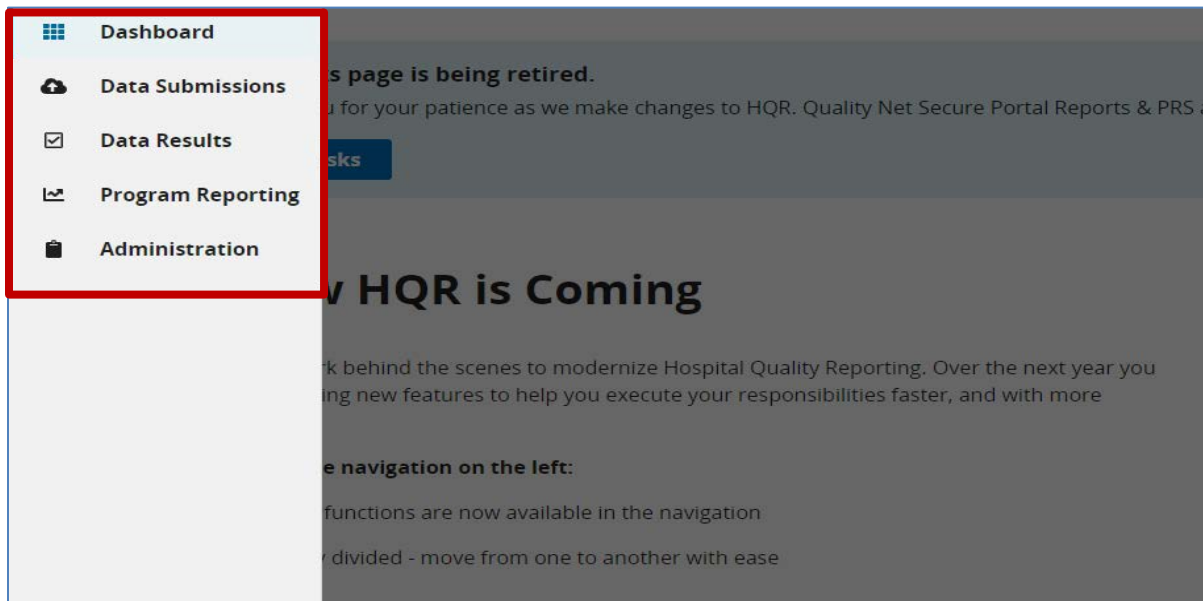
Dashboard

Data Submissions

Data Results

Program Reporting

Administration

s page is being retired.

u for your patience as we make changes to HQR. Quality Net Secure Portal Reports & PRS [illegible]

sks

v HQR is Coming

rk behind the scenes to modernize Hospital Quality Reporting. Over the next year you ing new features to help you execute your responsibilities faster, and with more

e navigation on the left:

functions are now available in the navigation

y divided - move from one to another with ease